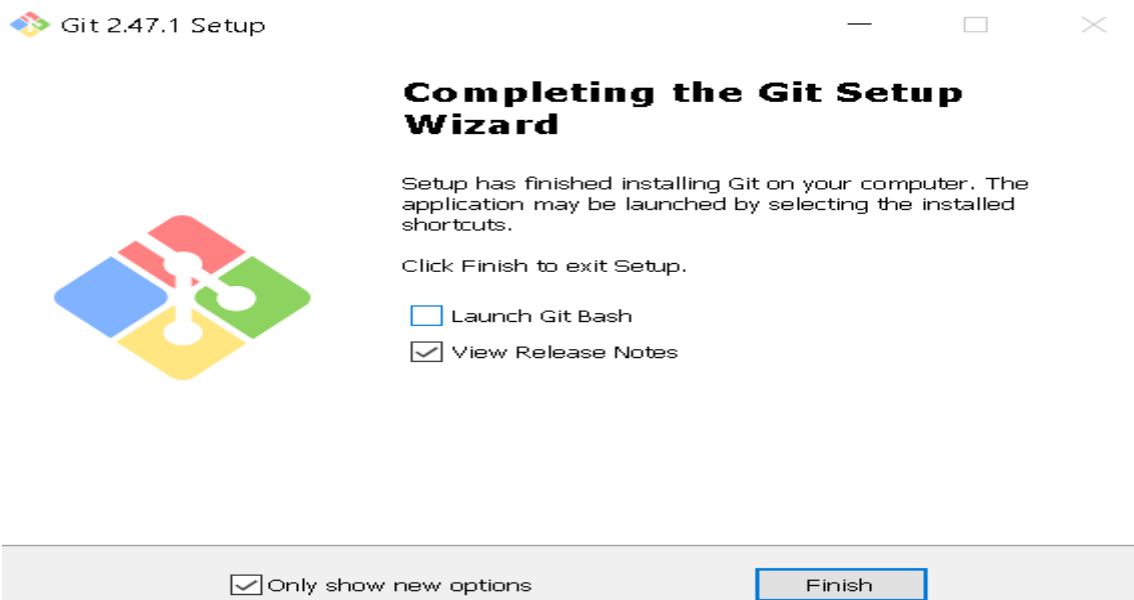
Git 2.47.1 Setup

Completing the Git Setup Wizard

Setup has finished installing Git on your computer. The application may be launched by selecting the installed shortcuts.

Click Finish to exit Setup.

Launch Git Bash
View Release Notes

Only show new options

Finish